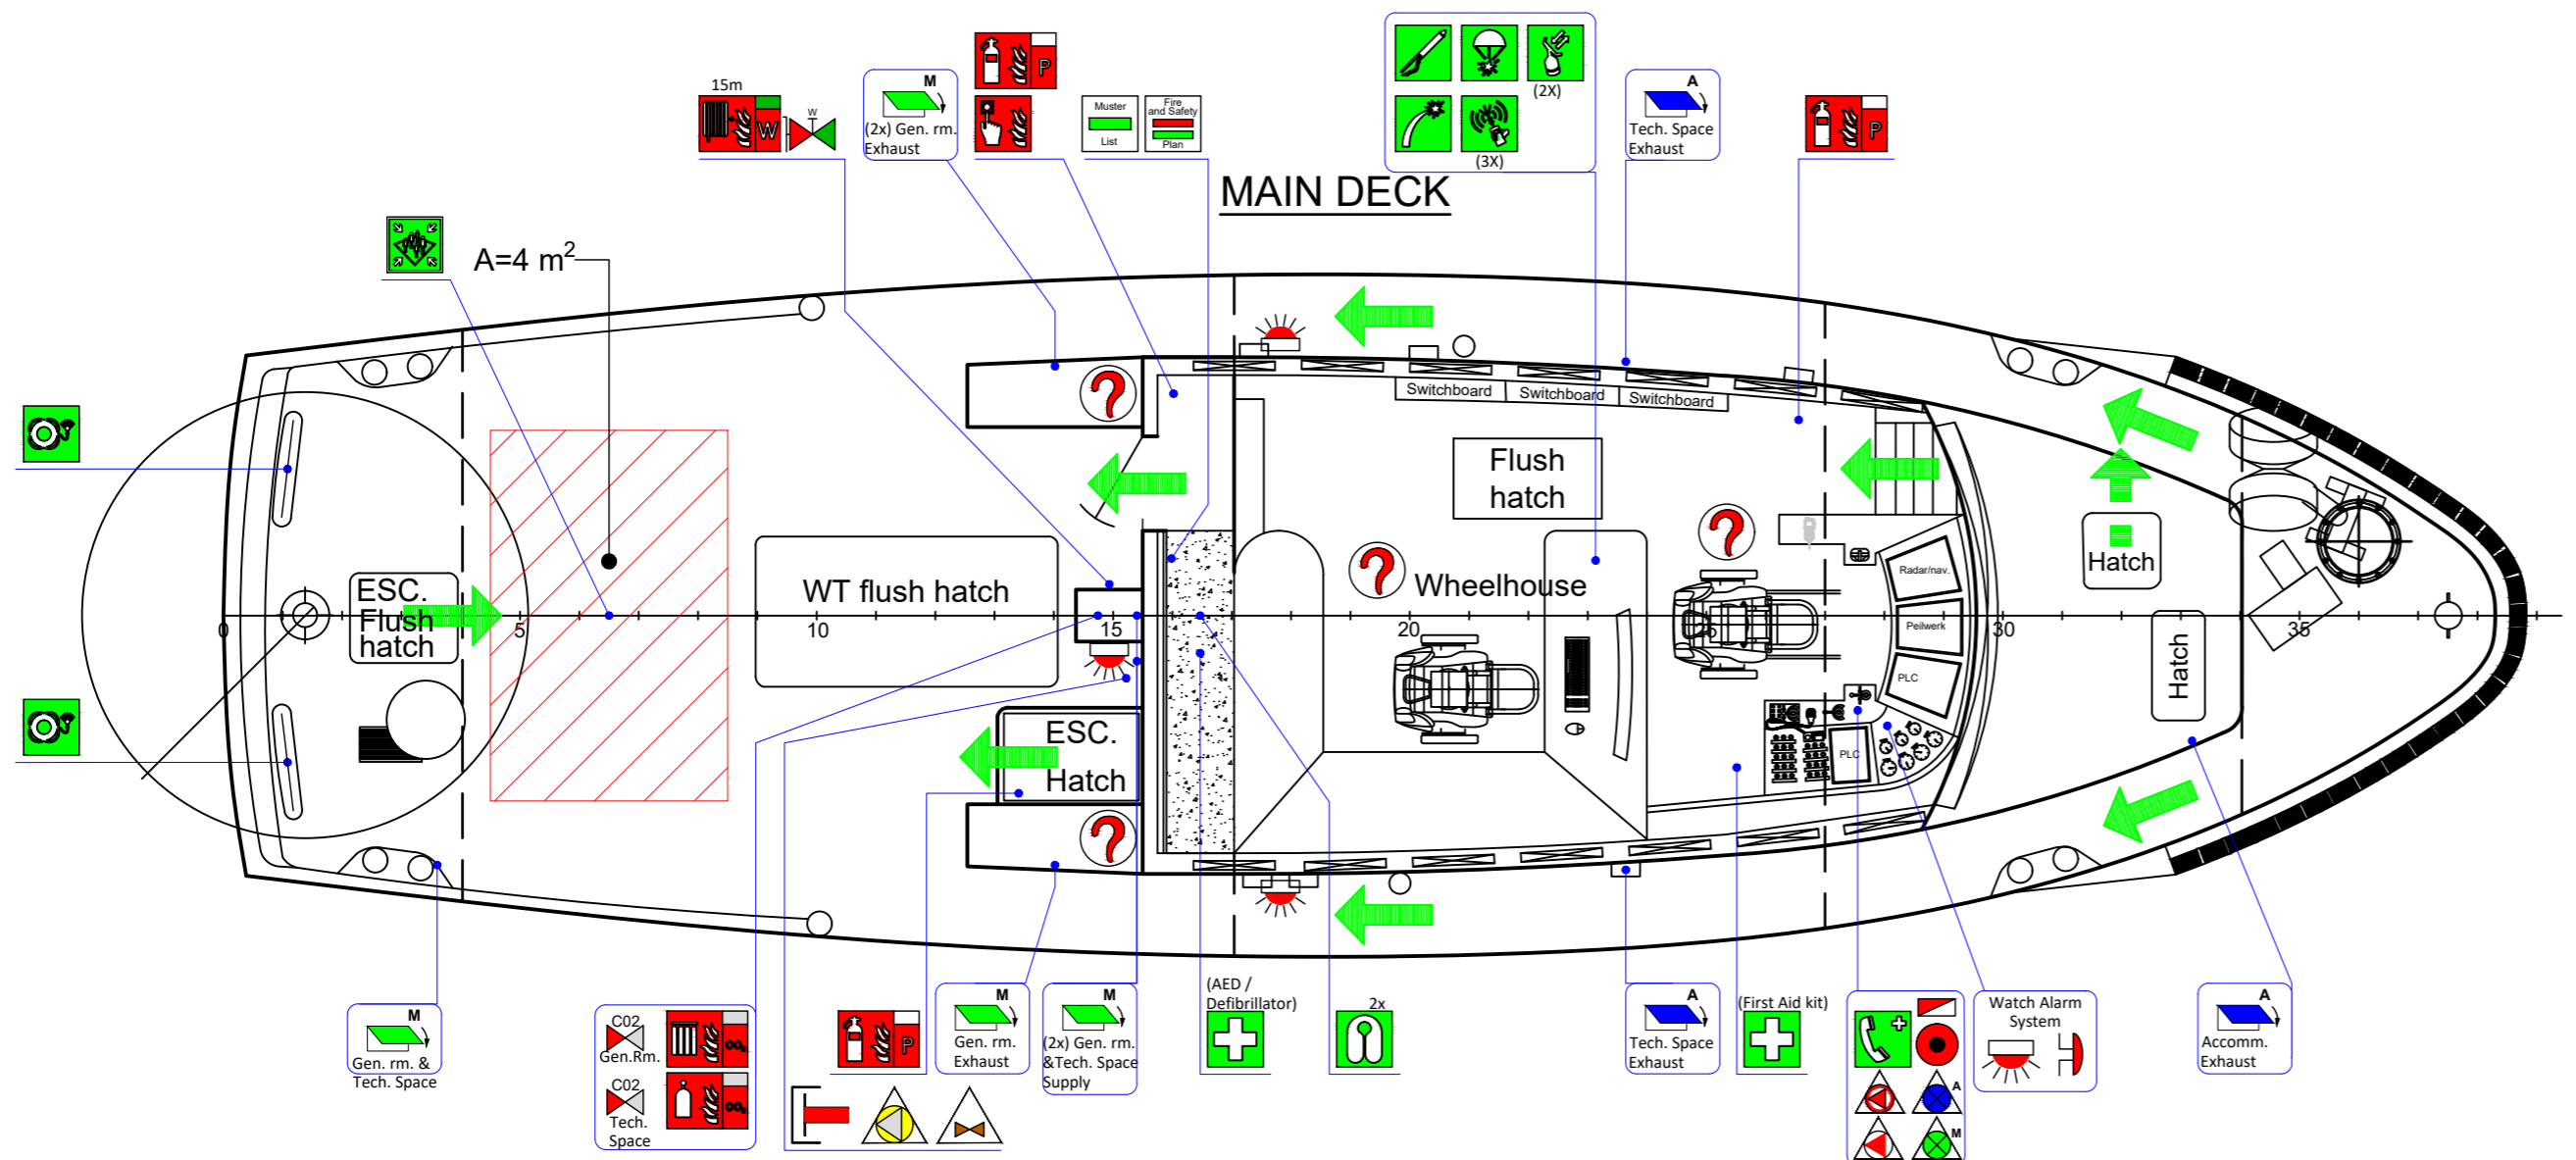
MAIN DECK

15m
W
W
M
(2x) Gen. rm. Exhaust
P
Muster List
Fire and Safety Plan
(2X)
(3X)
A
Tech. Space Exhaust
P

A=4 $m^2$

ESC. Flush hatch
WT flush hatch
Switchboard
Switchboard
Switchboard
Flush hatch
Wheelhouse
Radar/nav.
Peilwerk
PLC
PLC
Hatch
Hatch
ESC. Hatch

0
5
10
15
20
30
35

M
Gen. rm. & Tech. Space
C02 Gen.Rm.
C02 Tech. Space
P
M
Gen. rm. Exhaust
M
(2x) Gen. rm. &Tech. Space Supply
(AED / Defibrillator)
2x
A
Tech. Space Exhaust
(First Aid kit)
A
M
Watch Alarm System
A
Accomm. Exhaust